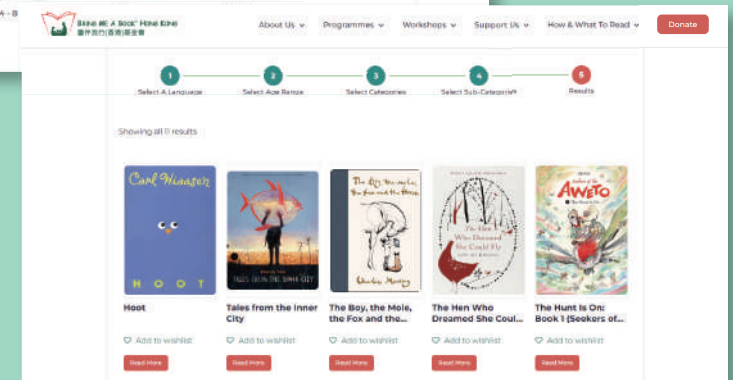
Bring Me A Book™ Hong Kong
書伴我行(香港)基金會

About Us
Programmes
Workshops
Support Us
How & What To Read
Donate

1
Select A Language
2
Select Age Range
3
Select Categories
4
Select Sub-Categories
5
Results

Showing all 11 results

Carl Hiaasen
HOOT

Hoot
Add to wishlist
Read More

TALES FROM THE INNER CITY

Tales from the Inner City
Add to wishlist
Read More

The Boy, the Mole, the Fox and the Horse
Charlie Mackesy

The Boy, the Mole, the Fox and the...
Add to wishlist
Read More

The Hen Who Dreamed She Could Fly

The Hen Who Dreamed She Coul...
Add to wishlist
Read More

AWETO

The Hunt Is On: Book 1 (Seekers of...
Add to wishlist
Read More